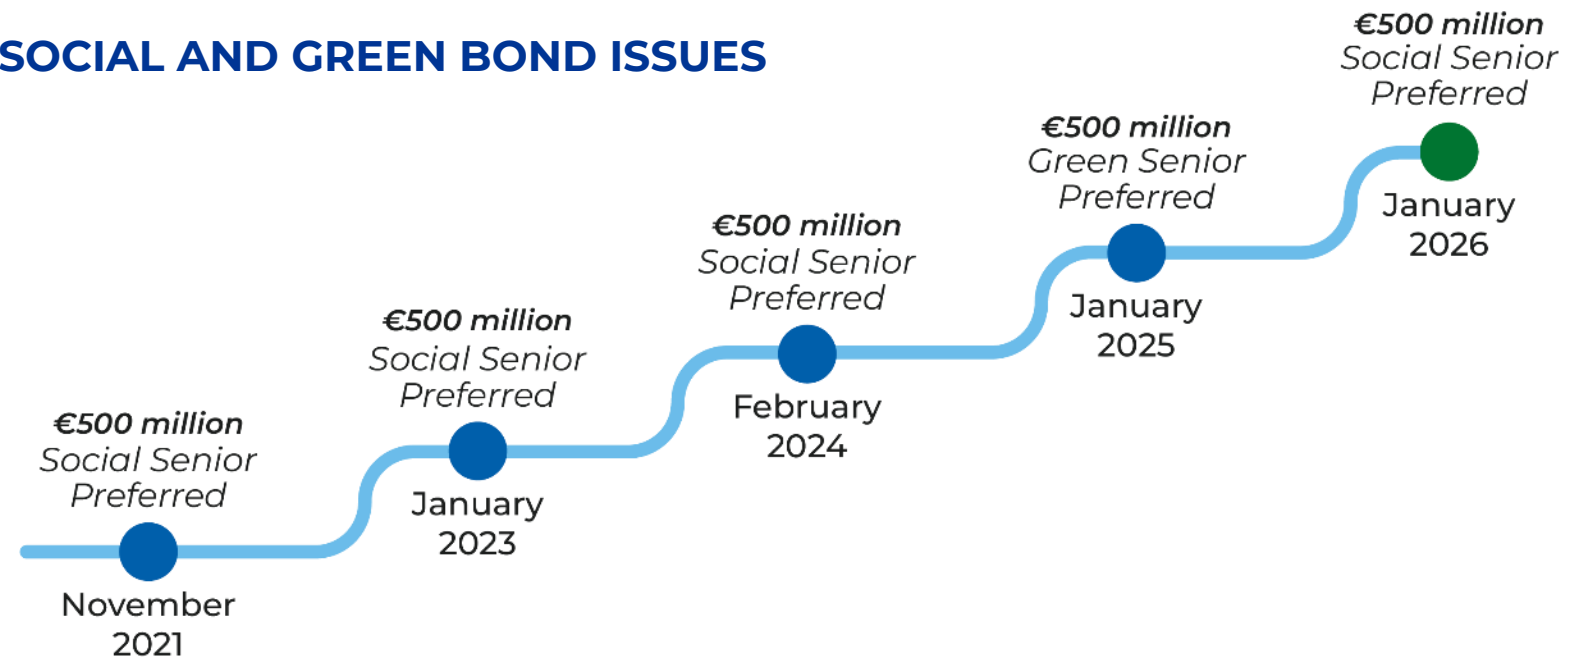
SOCIAL AND GREEN BOND ISSUES

€500 million
Social Senior Preferred
November 2021

€500 million
Social Senior Preferred
January 2023

€500 million
Social Senior Preferred
February 2024

€500 million
Green Senior Preferred
January 2025

€500 million
Social Senior Preferred
January 2026